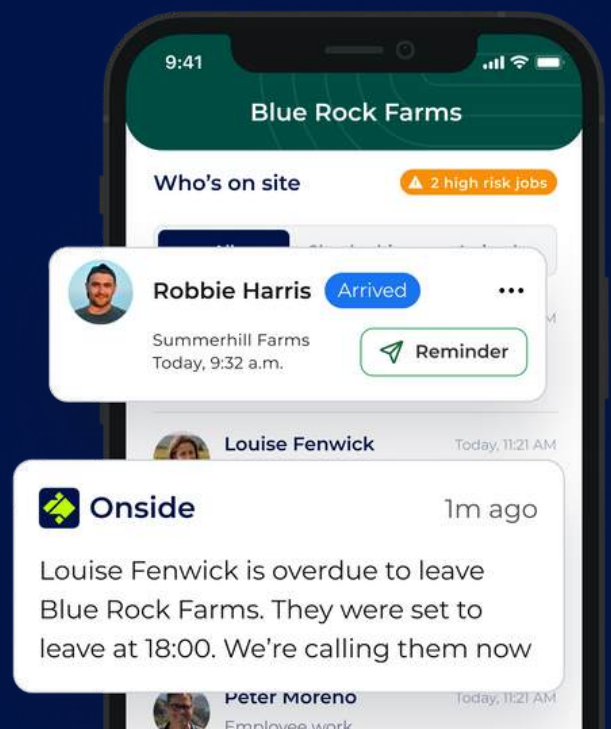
9:41

Blue Rock Farms

Who's on site

2 high risk jobs

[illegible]

Robbie Harris Arrived

Summerhill Farms
Today, 9:32 a.m.

Reminder

Louise Fenwick Today, 11:21 AM

Onside 1m ago

Louise Fenwick is overdue to leave Blue Rock Farms. They were set to leave at 18:00. We're calling them now

Peter Moreno Today, 11:21 AM

Employee work